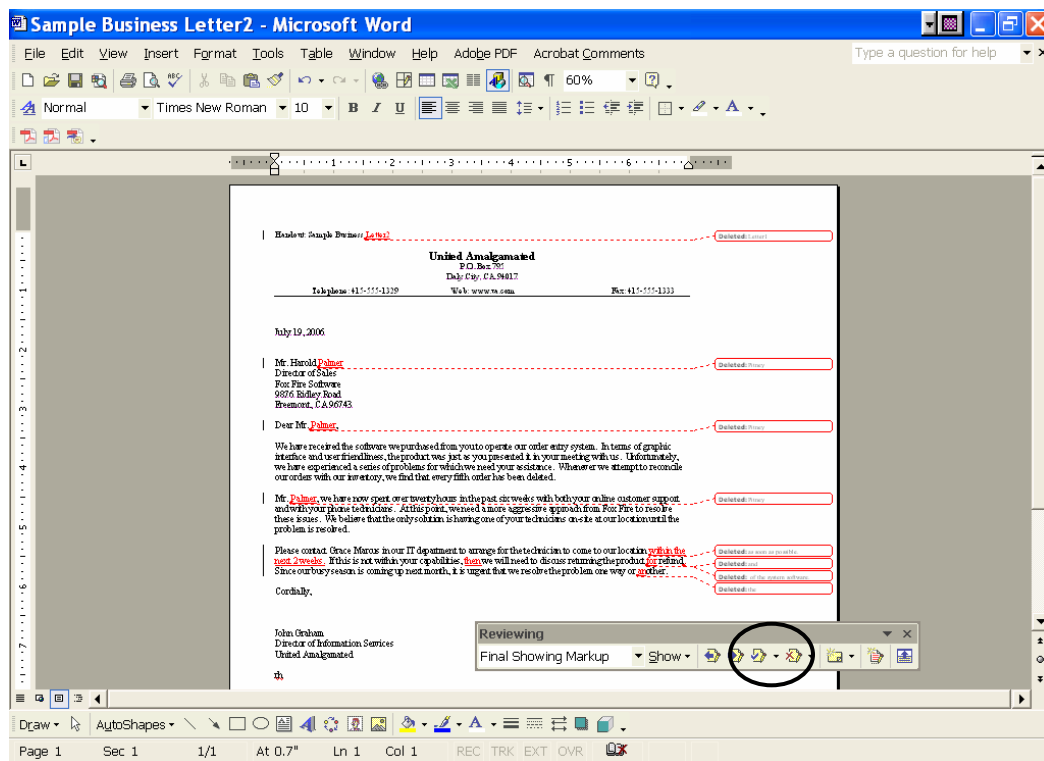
Sample Business Letter2 - Microsoft Word

File Edit View Insert Format Tools Table Window Help Adobe PDF Acrobat Comments

Type a question for help

60%

Normal Times New Roman 10 B I U

Handout: Sample Business Letter2

Deleted: Letter1

United Amalgamated
P.O. Box 795
Daly City, CA 94017

Telephone: 415-555-1339 Web: www.ua.com Fax: 415-555-1333

July 19, 2006

Mr. Harold Palmer
Director of Sales
Fox Fire Software
9876 Ridley Road
Freemont, CA 96743

Deleted: Piracy

Dear Mr. Palmer,

Deleted: Piracy

We have received the software we purchased from you to operate our order entry system. In terms of graphic interface and user friendliness, the product was just as you presented it in your meeting with us. Unfortunately, we have experienced a series of problems for which we need your assistance. Whenever we attempt to reconcile our orders with our inventory, we find that every fifth order has been deleted.

Mr. Palmer, we have now spent over twenty hours in the past six weeks with both your online customer support and with your phone technicians. At this point, we need a more aggressive approach from Fox Fire to resolve these issues. We believe that the only solution is having one of your technicians on-site at our location until the problem is resolved.

Deleted: Piracy

Please contact Grace Marcus in our IT department to arrange for the technician to come to our location within the next 2 weeks. If this is not within your capabilities, then we will need to discuss returning the product for refund. Since our busy season is coming up next month, it is urgent that we resolve the problem one way or another.

Deleted: as soon as possible.
Deleted: and
Deleted: of the system software.
Deleted: the

Cordially,

John Graham
Director of Information Services
United Amalgamated

th

Reviewing

Final Showing Markup Show

Draw AutoShapes

Page 1 Sec 1 1/1 At 0.7" Ln 1 Col 1 REC TRK EXT OVR